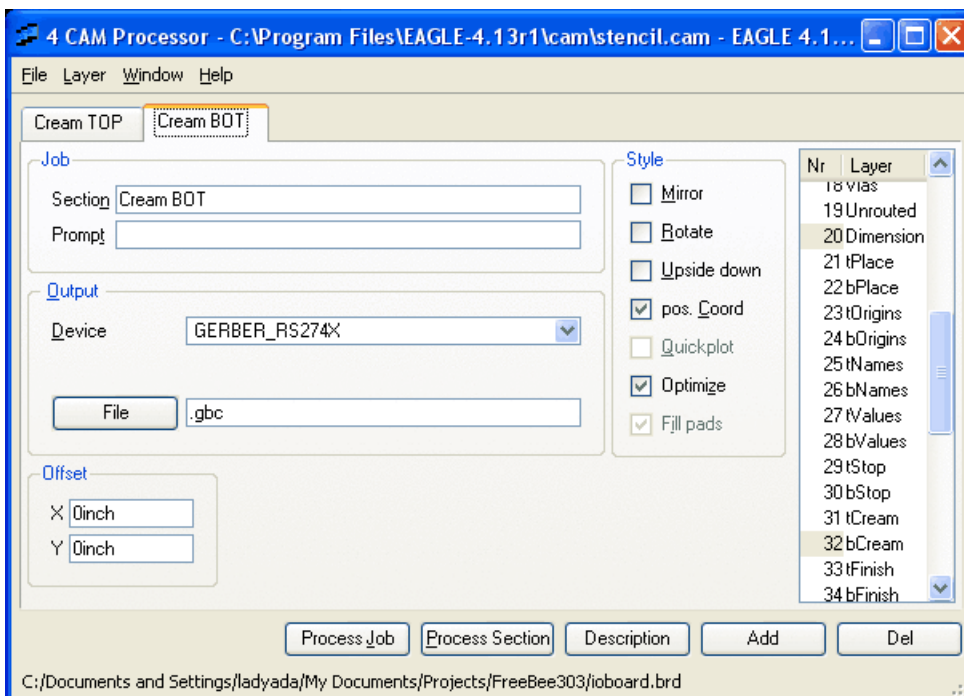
4 CAM Processor - C:\Program Files\EAGLE-4.13r1\cam\stencil.cam - EAGLE 4.1...

File Layer Window Help

Cream TOP
Cream BOT

Job
Section Cream BOT
Prompt

Output
Device GERBER_RS274X

File .gbc

Offset
X 0inch
Y 0inch

Style
Mirror
Rotate
Upside down
pos. Coord
Quickplot
Optimize
Fill pads

| Nr | Layer |
|---|---|
| 18 | Vias |
| 19 | Unrouted |
| 20 | Dimension |
| 21 | tPlace |
| 22 | bPlace |
| 23 | tOrigins |
| 24 | bOrigins |
| 25 | tNames |
| 26 | bNames |
| 27 | tValues |
| 28 | bValues |
| 29 | tStop |
| 30 | bStop |
| 31 | tCream |
| 32 | bCream |
| 33 | tFinish |
| 34 | bFinish |

Process Job
Process Section
Description
Add
Del

C:/Documents and Settings/ladyada/My Documents/Projects/FreeBee303/ioboard.brd